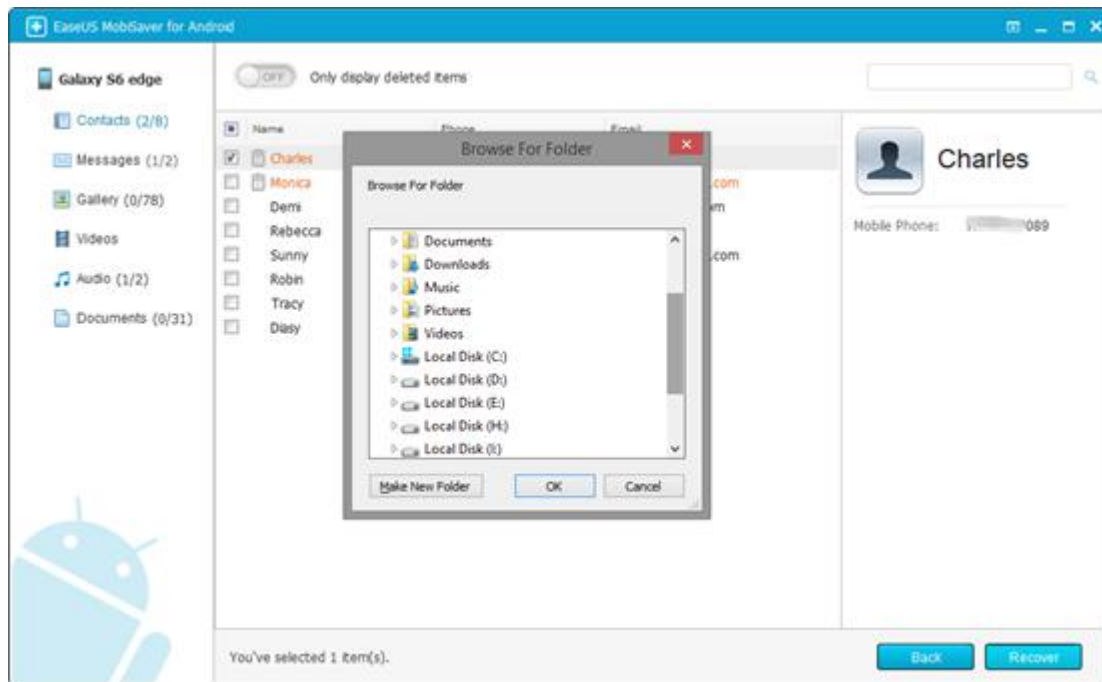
EaseUS MobiSaver for Android

Galaxy S6 edge

Contacts (2/8)

Messages (1/2)

Gallery (0/78)

Videos

Audio (1/2)

Documents (0/31)

OFF Only display deleted items

Name

Phone

Email

Charles

Monica

Demi

Rebecca

Sunny

Robin

Tracy

Diasy

.com

m

.com

Browse For Folder

Browse For Folder

Documents

Downloads

Music

Pictures

Videos

Local Disk (C:)

Local Disk (D:)

Local Disk (E:)

Local Disk (H:)

Local Disk (I:)

Make New Folder

OK

Cancel

Charles

Mobile Phone: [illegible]089

You've selected 1 item(s).

Back

Recover